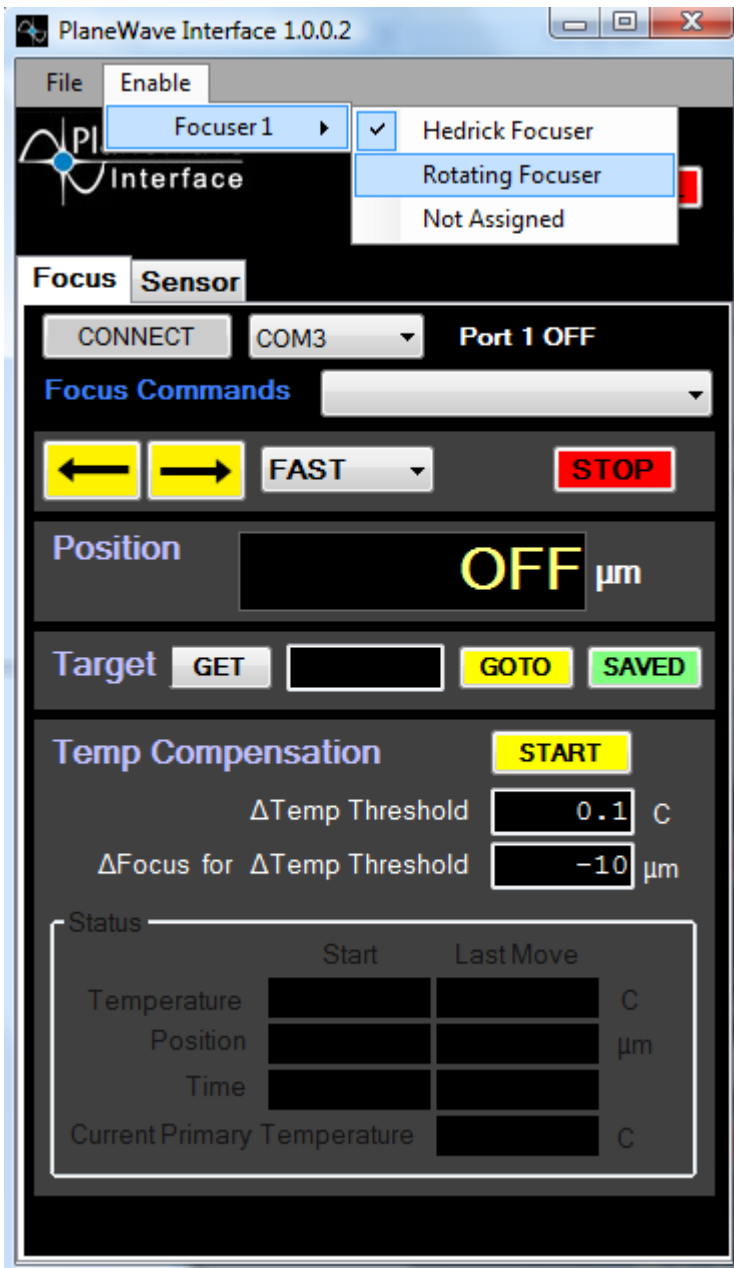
PlaneWave Interface 1.0.0.2

File Enable

Focuser 1

✓ Hedrick Focuser

Rotating Focuser

Not Assigned

Pl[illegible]

Interface

Focus Sensor

CONNECT COM3 Port 1 OFF

Focus Commands

FAST STOP

Position OFF µm

Target GET GOTO SAVED

Temp Compensation START

ΔTemp Threshold 0.1 C

ΔFocus for ΔTemp Threshold -10 µm

Status

| | Start | Last Move | |
|---|---|---|---|
| Temperature | | | C |
| Position | | | µm |
| Time | | | |
| Current Primary Temperature | | | C |